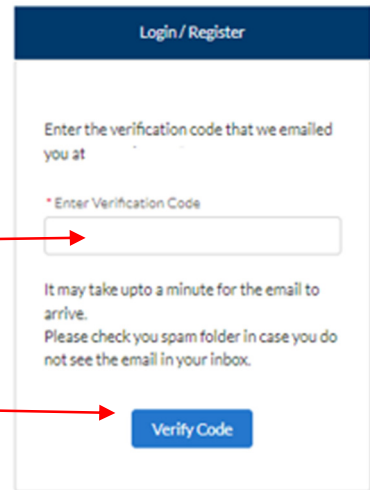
Login / Register

Enter the verification code that we emailed you at

* Enter Verification Code

It may take upto a minute for the email to arrive.
Please check you spam folder in case you do not see the email in your inbox.

Verify Code